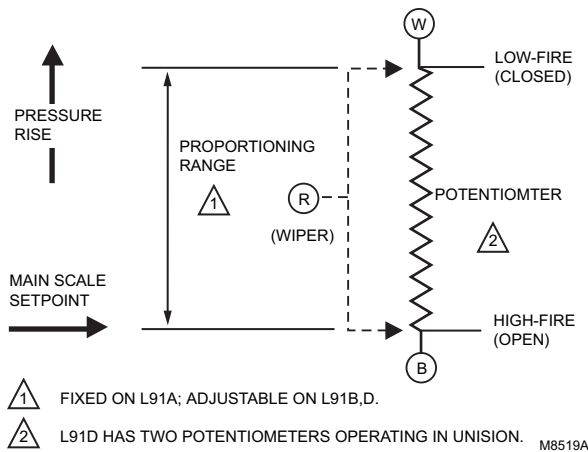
W

LOW-FIRE (CLOSED)

PRESSURE RISE

PROPORTIONING RANGE

1

R

(WIPER)

POTENTIOMTER

2

MAIN SCALE SETPOINT

HIGH-FIRE (OPEN)

B

1 FIXED ON L91A; ADJUSTABLE ON L91B,D.

2 L91D HAS TWO POTENTIOMETERS OPERATING IN UNISION.

M8519A